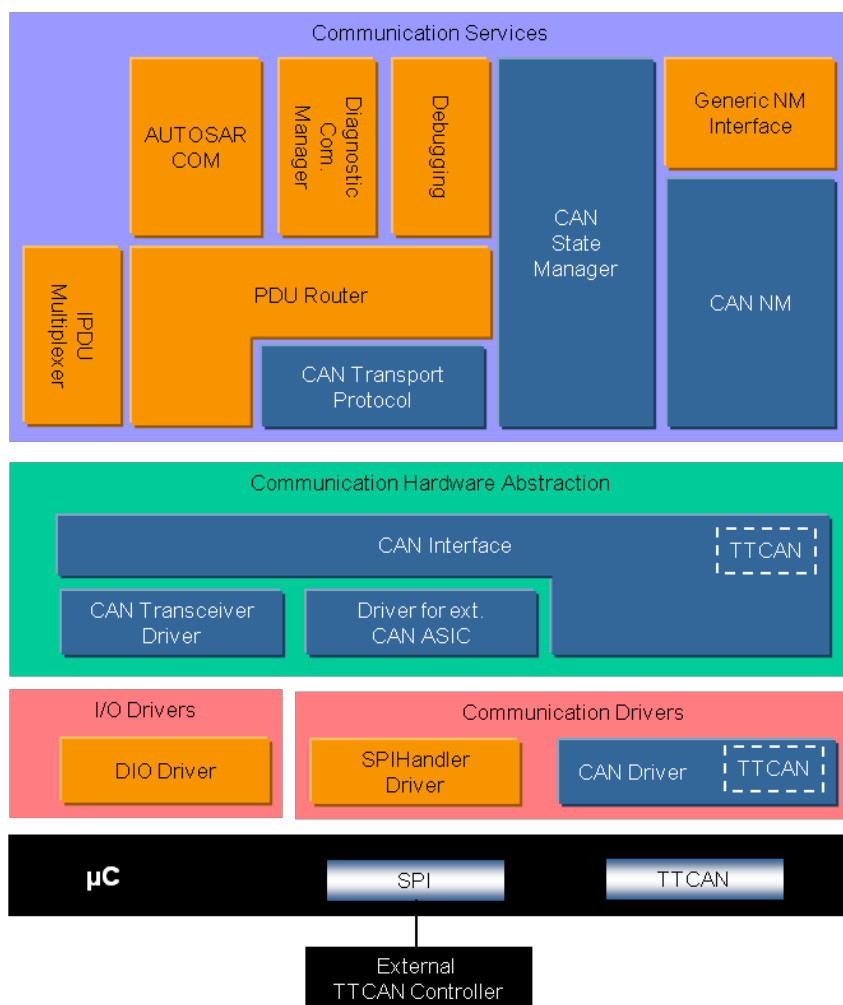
Communication Services

AUTOSAR COM

Diagnostic Com. Manager

Debugging

CAN State Manager

Generic NM Interface

CAN NM

IPDU Multiplexer

PDU Router

CAN Transport Protocol

Communication Hardware Abstraction

CAN Interface

TTCAN

CAN Transceiver Driver

Driver for ext. CAN ASIC

I/O Drivers

DIO Driver

Communication Drivers

SPIHandler Driver

CAN Driver

TTCAN

µC

SPI

TTCAN

External TTCAN Controller